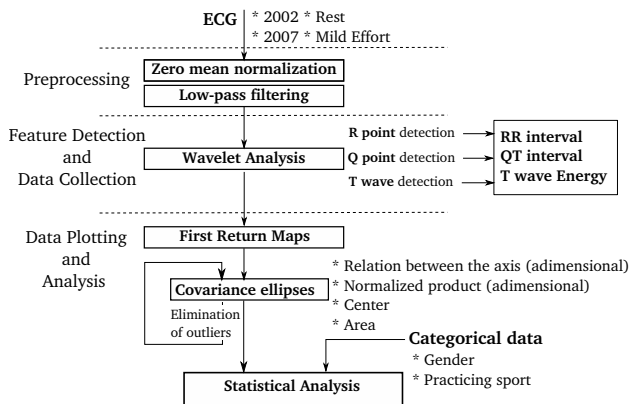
ECG
* 2002 * Rest
* 2007 * Mild Effort

Preprocessing
Zero mean normalization
Low-pass filtering

Feature Detection and Data Collection
Wavelet Analysis
R point detection
Q point detection
T wave detection
RR interval
QT interval
T wave Energy

Data Plotting and Analysis
First Return Maps
Covariance ellipses
Elimination of outliers
* Relation between the axis (adimensional)
* Normalized product (adimensional)
* Center
* Area

Categorical data
* Gender
* Practicing sport

Statistical Analysis